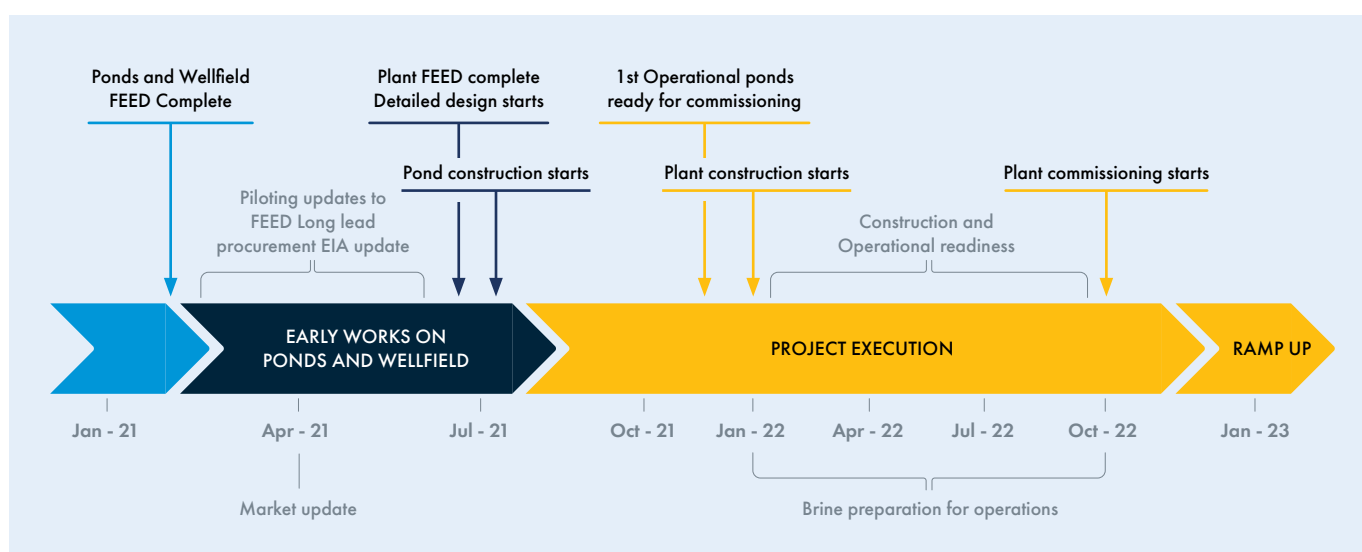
Ponds and Wellfield FEED Complete

Plant FEED complete Detailed design starts

1st Operational ponds ready for commissioning

Pond construction starts

Plant construction starts

Plant commissioning starts

Piloting updates to FEED Long lead procurement EIA update

Construction and Operational readiness

EARLY WORKS ON PONDS AND WELLFIELD

PROJECT EXECUTION

RAMP UP

Jan - 21

Apr - 21

Jul - 21

Oct - 21

Jan - 22

Apr - 22

Jul - 22

Oct - 22

Jan - 23

Market update

Brine preparation for operations